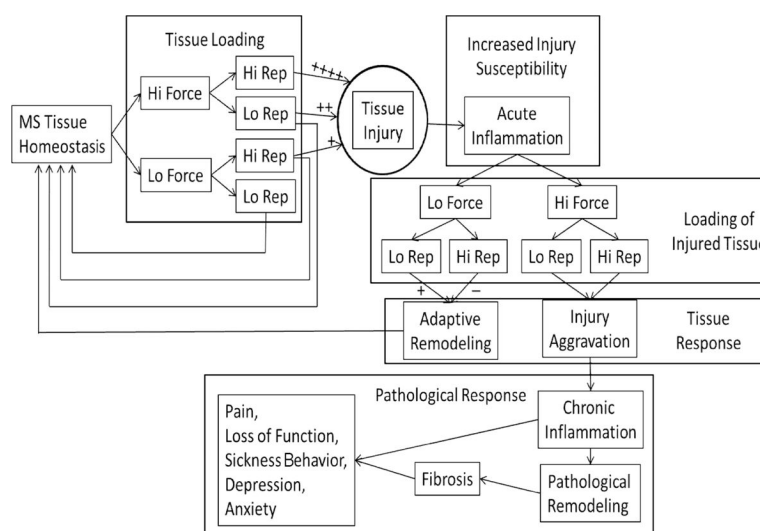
Tissue Loading

MS Tissue Homeostasis

Hi Force

Hi Rep

Lo Rep

Lo Force

Hi Rep

Lo Rep

++++

++

+

Tissue Injury

Increased Injury Susceptibility

Acute Inflammation

Lo Force

Hi Force

Loading of Injured Tissu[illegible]

Lo Rep

Hi Rep

Lo Rep

Hi Rep

+

−

Adaptive Remodeling

Injury Aggravation

Tissue Response

Pathological Response

Chronic Inflammation

Pain, Loss of Function, Sickness Behavior, Depression, Anxiety

Fibrosis

Pathological Remodeling